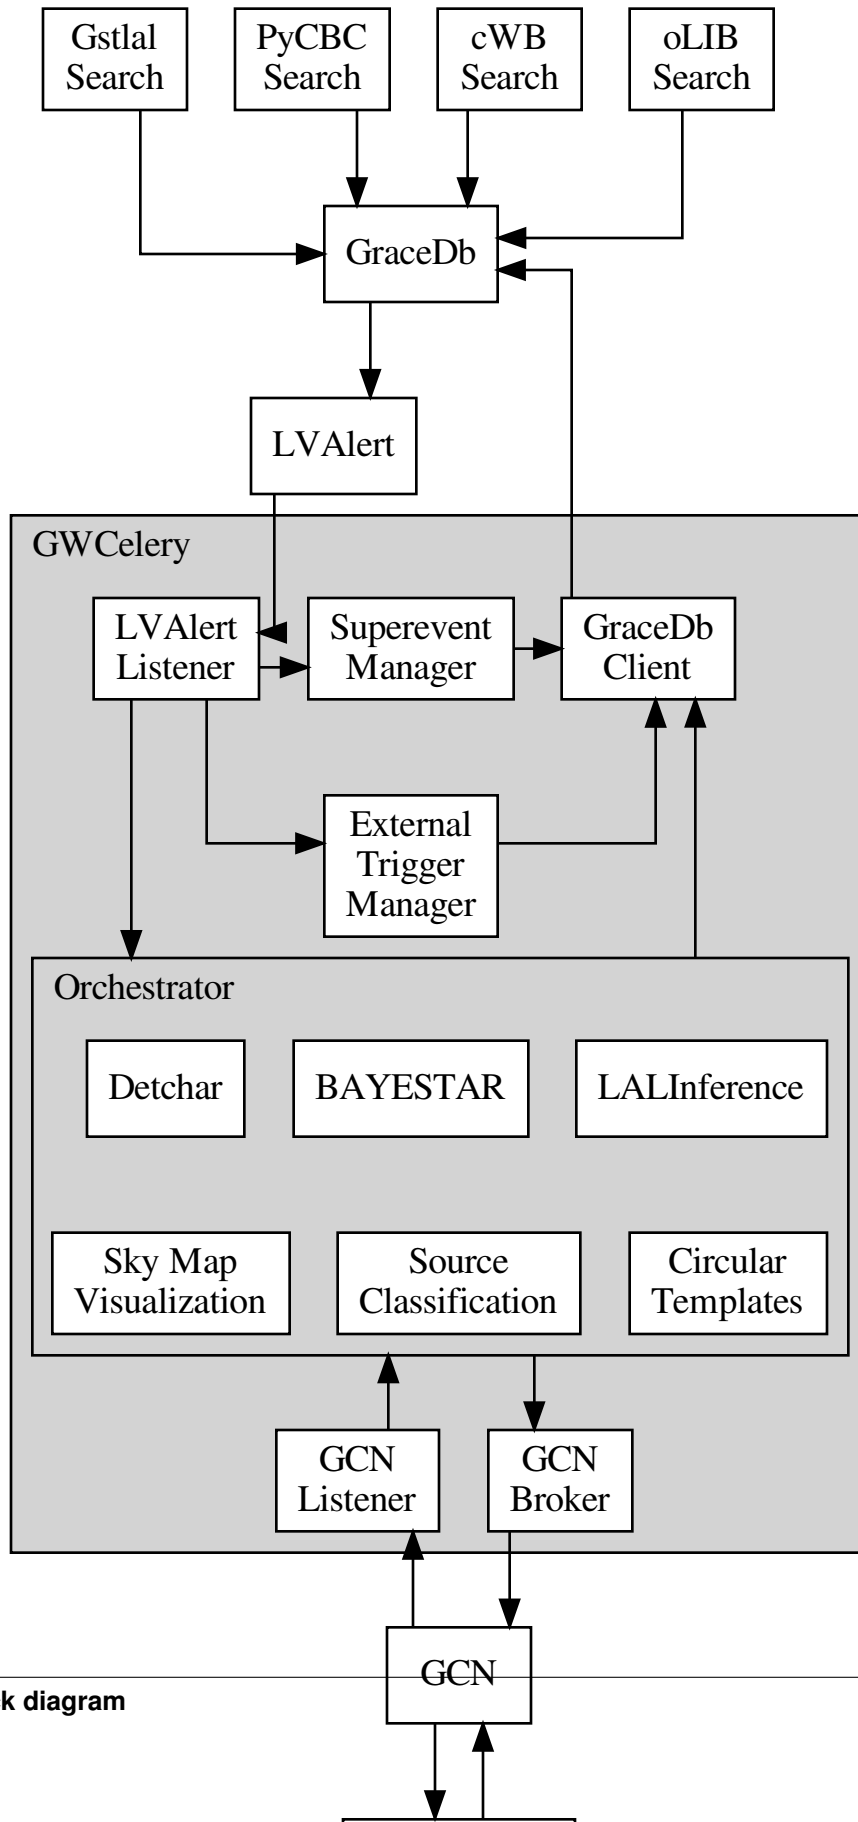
Gstlal Search

PyCBC Search

cWB Search

oLIB Search

GraceDb

LVAlert

GWCelery

LVAlert Listener

Superevent Manager

GraceDb Client

External Trigger Manager

Orchestrator

Detchar

BAYESTAR

LALInference

Sky Map Visualization

Source Classification

Circular Templates

GCN Listener

GCN Broker

GCN

k diagram